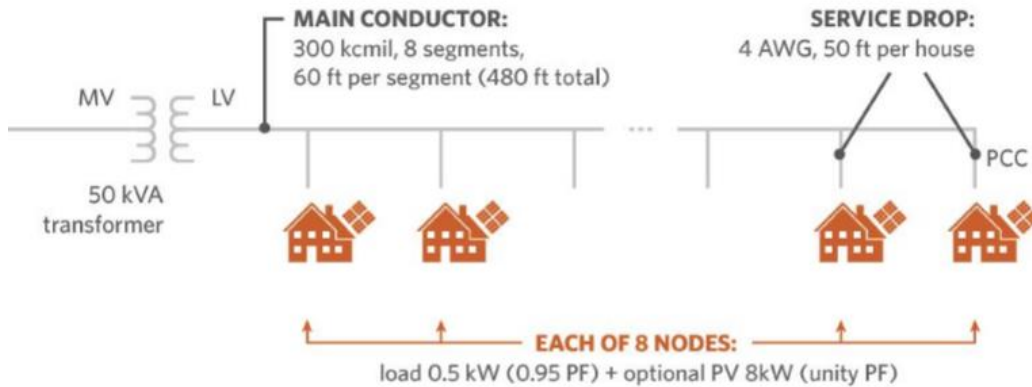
MAIN CONDUCTOR:
300 kcmil, 8 segments,
60 ft per segment (480 ft total)

SERVICE DROP:
4 AWG, 50 ft per house

MV

LV

...

PCC

50 kVA
transformer

EACH OF 8 NODES:
load 0.5 kW (0.95 PF) + optional PV 8kW (unity PF)